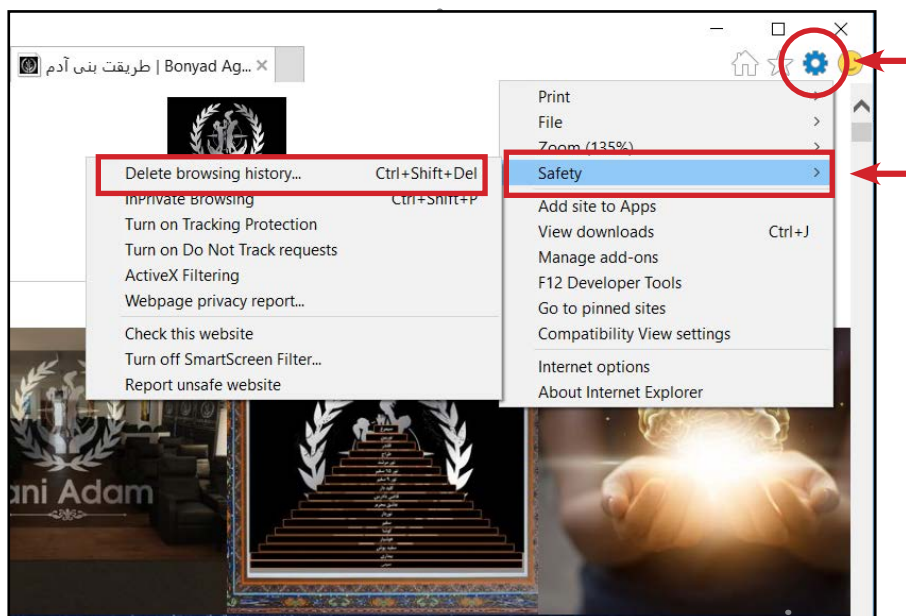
Bonyad Ag... | طریقت بنی آدم ×

Print
File
Zoom (135%)
Safety
Add site to Apps
View downloads Ctrl+J
Manage add-ons
F12 Developer Tools
Go to pinned sites
Compatibility View settings
Internet options
About Internet Explorer

Delete browsing history... Ctrl+Shift+Del
InPrivate Browsing Ctrl+Shift+P
Turn on Tracking Protection
Turn on Do Not Track requests
ActiveX Filtering
Webpage privacy report...
Check this website
Turn off SmartScreen Filter...
Report unsafe website

ani Adam